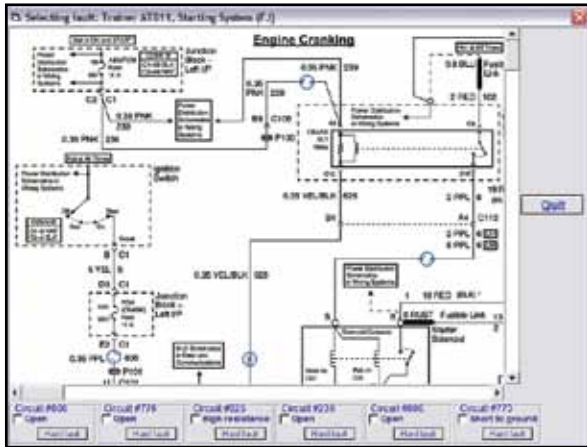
Selecting fault: Trainer AT011, Starting System (F.)

Engine Cranking

Junction Block – Left I/P

0.35 PNK 239

0.35 PNK 239

Power Distribution Schematics in Wiring Systems

C2 C1

0.35 PNK 239

Ignition Switch

0.35 PNK 239

0.35 YEL/BLK 625

2 PPL

6 PPL

C110

Quit

5 YEL

Junction Block – Left I/P

0.35 YEL/BLK 625

0.35 PPL 806

19 RED

Fusible Link

Starter Solenoid

Circuit #806
Open
Find fault

Circuit #776
Open
Find fault

Circuit #625
High resistance
Find fault

Circuit #239
Open
Find fault

Circuit #806
Open
Find fault

Circuit #773
Short to ground
Find fault